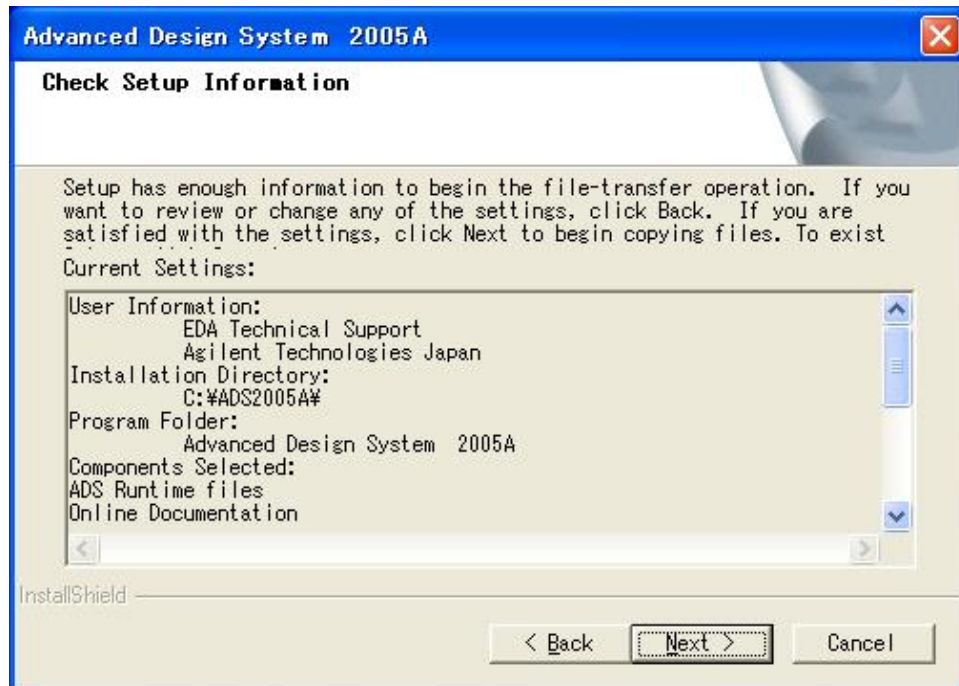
Advanced Design System 2005A

Check Setup Information

Setup has enough information to begin the file-transfer operation. If you want to review or change any of the settings, click Back. If you are satisfied with the settings, click Next to begin copying files. To exist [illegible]

Current Settings:

User Information:
EDA Technical Support
Agilent Technologies Japan
Installation Directory:
C:¥ADS2005A¥
Program Folder:
Advanced Design System 2005A
Components Selected:
ADS Runtime files
Online Documentation

InstallShield

< Back
Next >
Cancel